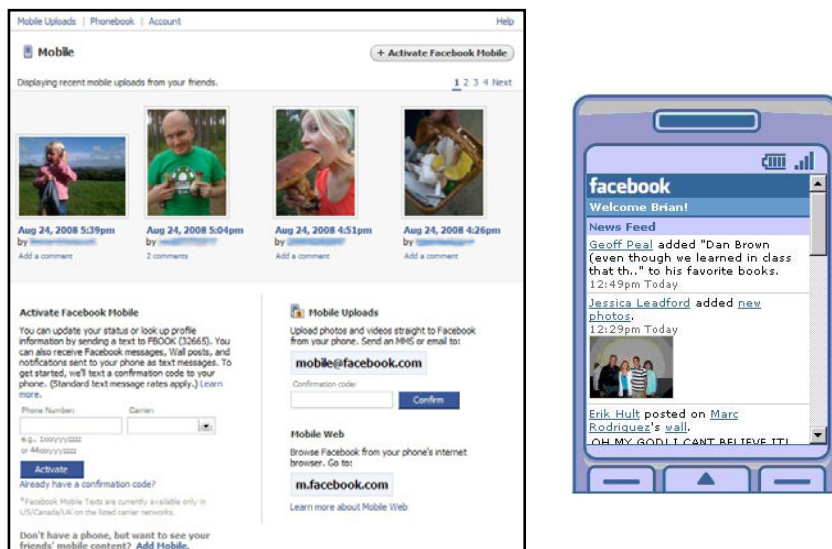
Mobile Uploads | Phonebook | Account Help

Mobile

+ Activate Facebook Mobile

Displaying recent mobile uploads from your friends.

1 2 3 4 Next

Aug 24, 2008 5:39pm
by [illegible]
Add a comment

Aug 24, 2008 5:04pm
by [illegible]
2 comments

Aug 24, 2008 4:51pm
by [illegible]
Add a comment

Aug 24, 2008 4:26pm
by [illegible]
Add a comment

Activate Facebook Mobile

You can update your status or look up profile information by sending a text to FBOOK (32665). You can also receive Facebook messages, Wall posts, and notifications sent to your phone as text messages. To get started, we'll text a confirmation code to your phone. (Standard text message rates apply.) Learn more.

Phone Number: Carrier:

e.g., 1xxxyyyzzzz
or 44xxxyyyzzzz

Activate

Already have a confirmation code?

*Facebook Mobile Texts are currently available only in US/Canada/UK on the listed carrier networks.

Don't have a phone, but want to see your friends' mobile content? Add Mobile.

Mobile Uploads

Upload photos and videos straight to Facebook from your phone. Send an MMS or email to:

mobile@facebook.com

Confirmation code:

Confirm

Mobile Web

Browse Facebook from your phone's internet browser. Go to:

m.facebook.com

Learn more about Mobile Web

facebook

Welcome Brian!

News Feed

Geoff Peal added "Dan Brown (even though we learned in class that th.." to his favorite books.
12:49pm Today

Jessica Leadford added new photos.
12:29pm Today

Erik Hult posted on Marc Rodriquez's wall.
OH MY GOD I CANT BELIEVE IT!